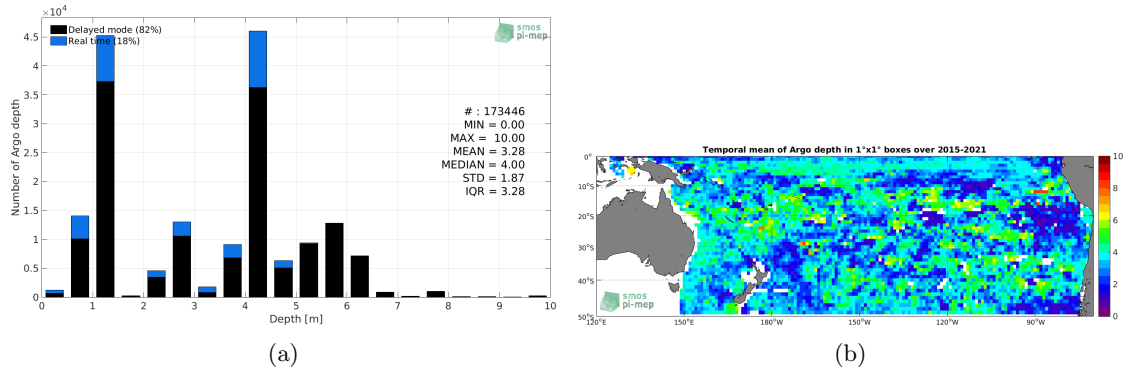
$\times10^4$

Delayed mode (82%)
Real time (18%)

smos pi-mep

Number of Argo depth

4.5
4
3.5
3
2.5
2
1.5
1
0.5
0

# : 173446
MIN = 0.00
MAX = 10.00
MEAN = 3.28
MEDIAN = 4.00
STD = 1.87
IQR = 3.28

0 1 2 3 4 5 6 7 8 9 10
Depth [m]

(a)

Temporal mean of Argo depth in 1°x1° boxes over 2015-2021

0°
10°S
20°S
30°S
40°S
50°S

120°E 150°E 180°W 150°W 120°W 90°W

smos pi-mep

10
8
6
4
2
0

(b)